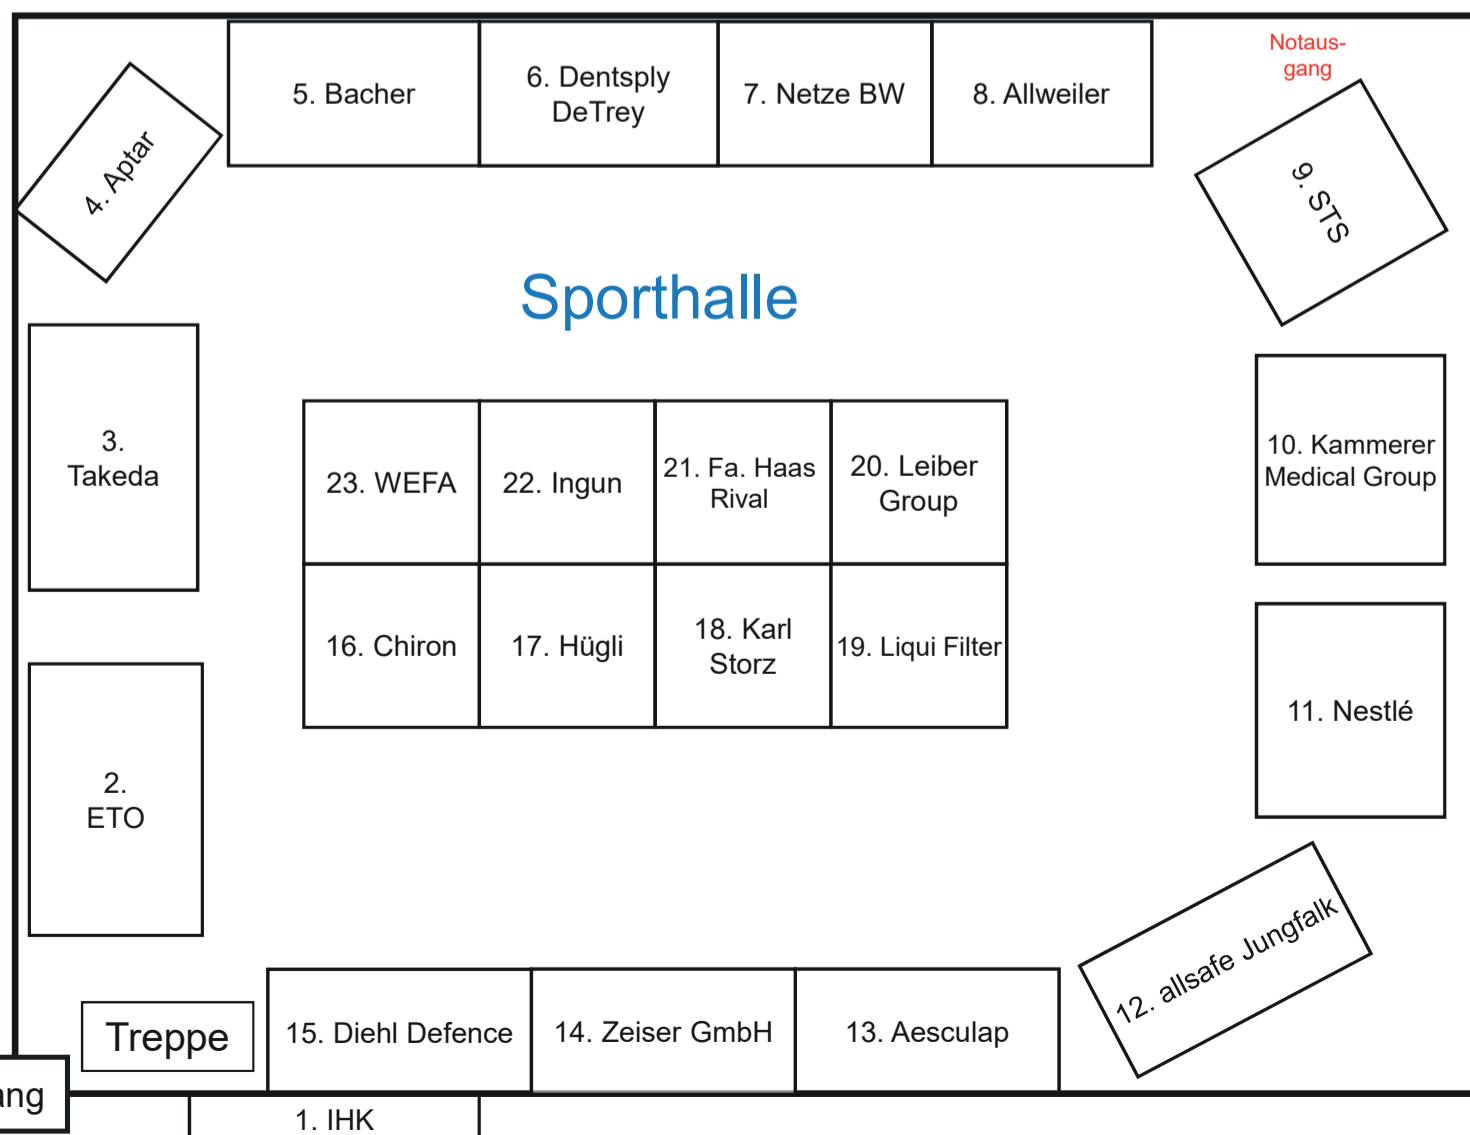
4. Aptar

5. Bacher

6. Dentsply DeTrey

7. Netze BW

8. Allweiler

Notausgang

9. STS

Sporthalle

3. Takeda

23. WEFA

22. Ingun

21. Fa. Haas Rival

20. Leiber Group

10. Kammerer Medical Group

16. Chiron

17. Hügli

18. Karl Storz

19. Liqui Filter

11. Nestlé

2. ETO

12. allsafe Jungfalk

Treppe

15. Diehl Defence

14. Zeiser GmbH

13. Aesculap

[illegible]ng

1. IHK